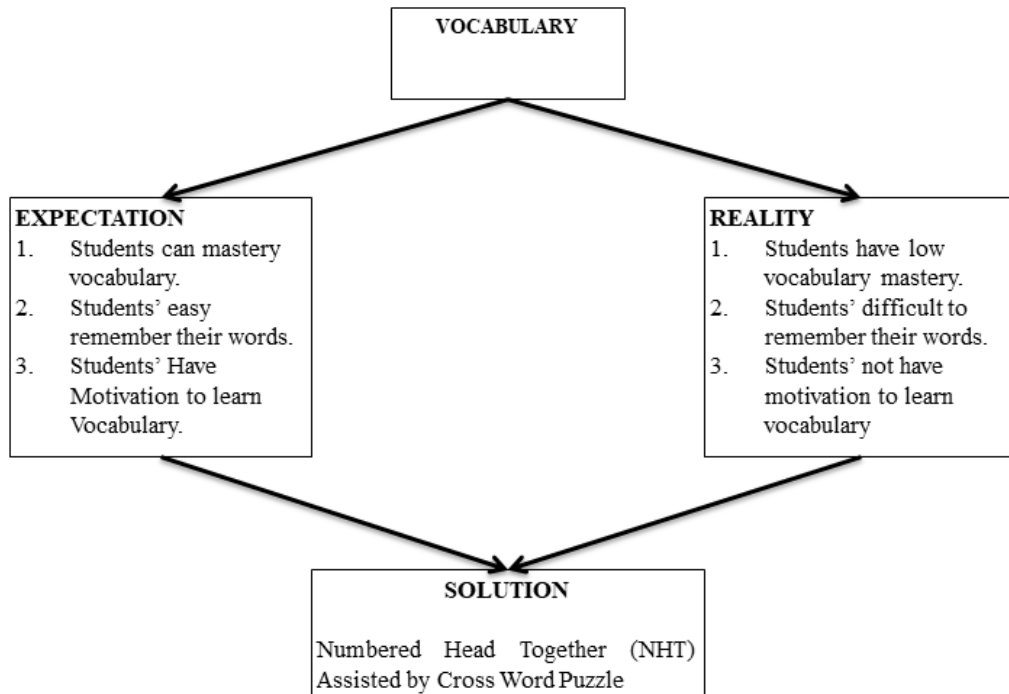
VOCABULARY

EXPECTATION
1. Students can mastery vocabulary.
2. Students' easy remember their words.
3. Students' Have Motivation to learn Vocabulary.

REALITY
1. Students have low vocabulary mastery.
2. Students' difficult to remember their words.
3. Students' not have motivation to learn vocabulary

SOLUTION

Numbered Head Together (NHT) Assisted by Cross Word Puzzle